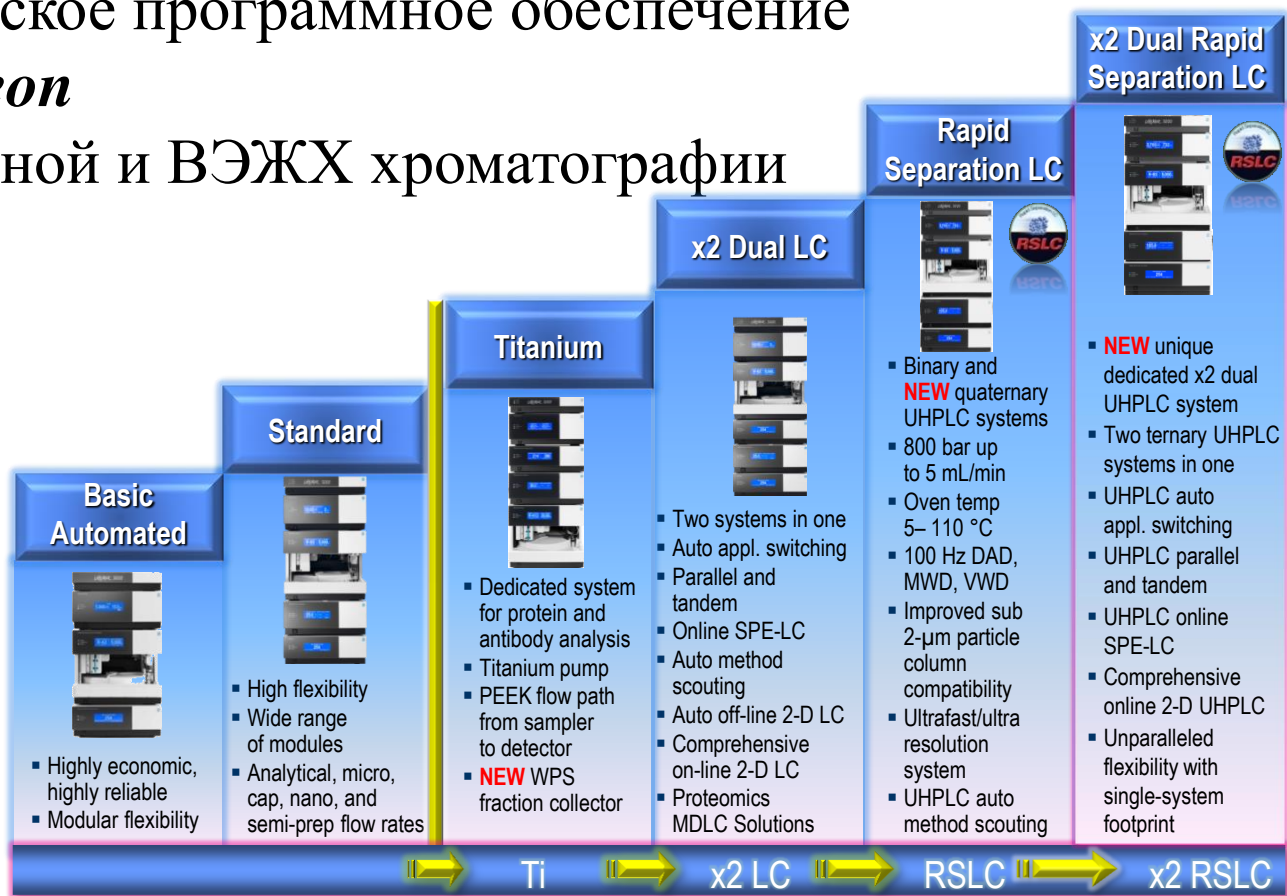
ское программное обеспечение
ron
ной и ВЭЖХ хроматографии

x2 Dual Rapid Separation LC

Rapid Separation LC

x2 Dual LC

Titanium

Standard

Basic Automated

▪ Highly economic, highly reliable
▪ Modular flexibility

▪ High flexibility
▪ Wide range of modules
▪ Analytical, micro, cap, nano, and semi-prep flow rates

▪ Dedicated system for protein and antibody analysis
▪ Titanium pump
▪ PEEK flow path from sampler to detector
▪ NEW WPS fraction collector

▪ Two systems in one
▪ Auto appl. switching
▪ Parallel and tandem
▪ Online SPE-LC
▪ Auto method scouting
▪ Auto off-line 2-D LC
▪ Comprehensive on-line 2-D LC
▪ Proteomics MDLC Solutions

▪ Binary and NEW quaternary UHPLC systems
▪ 800 bar up to 5 mL/min
▪ Oven temp 5– 110 °C
▪ 100 Hz DAD, MWD, VWD
▪ Improved sub 2-µm particle column compatibility
▪ Ultrafast/ultra resolution system
▪ UHPLC auto method scouting

▪ NEW unique dedicated x2 dual UHPLC system
▪ Two ternary UHPLC systems in one
▪ UHPLC auto appl. switching
▪ UHPLC parallel and tandem
▪ UHPLC online SPE-LC
▪ Comprehensive online 2-D UHPLC
▪ Unparalleled flexibility with single-system footprint

RSLC

Ti x2 LC RSLC x2 RSLC